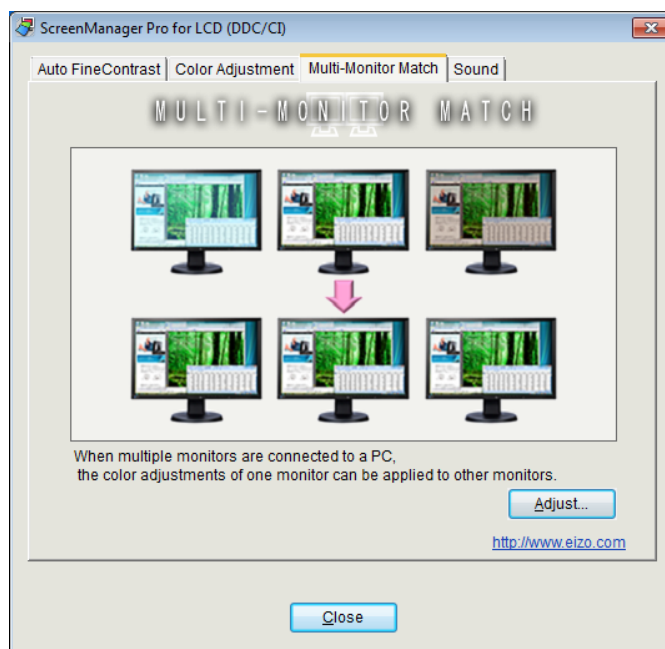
ScreenManager Pro for LCD (DDC/CI)

Auto FineContrast | Color Adjustment | Multi-Monitor Match | Sound

MULTI-MONITOR MATCH

When multiple monitors are connected to a PC, the color adjustments of one monitor can be applied to other monitors.

Adjust...

http://www.eizo.com

Close